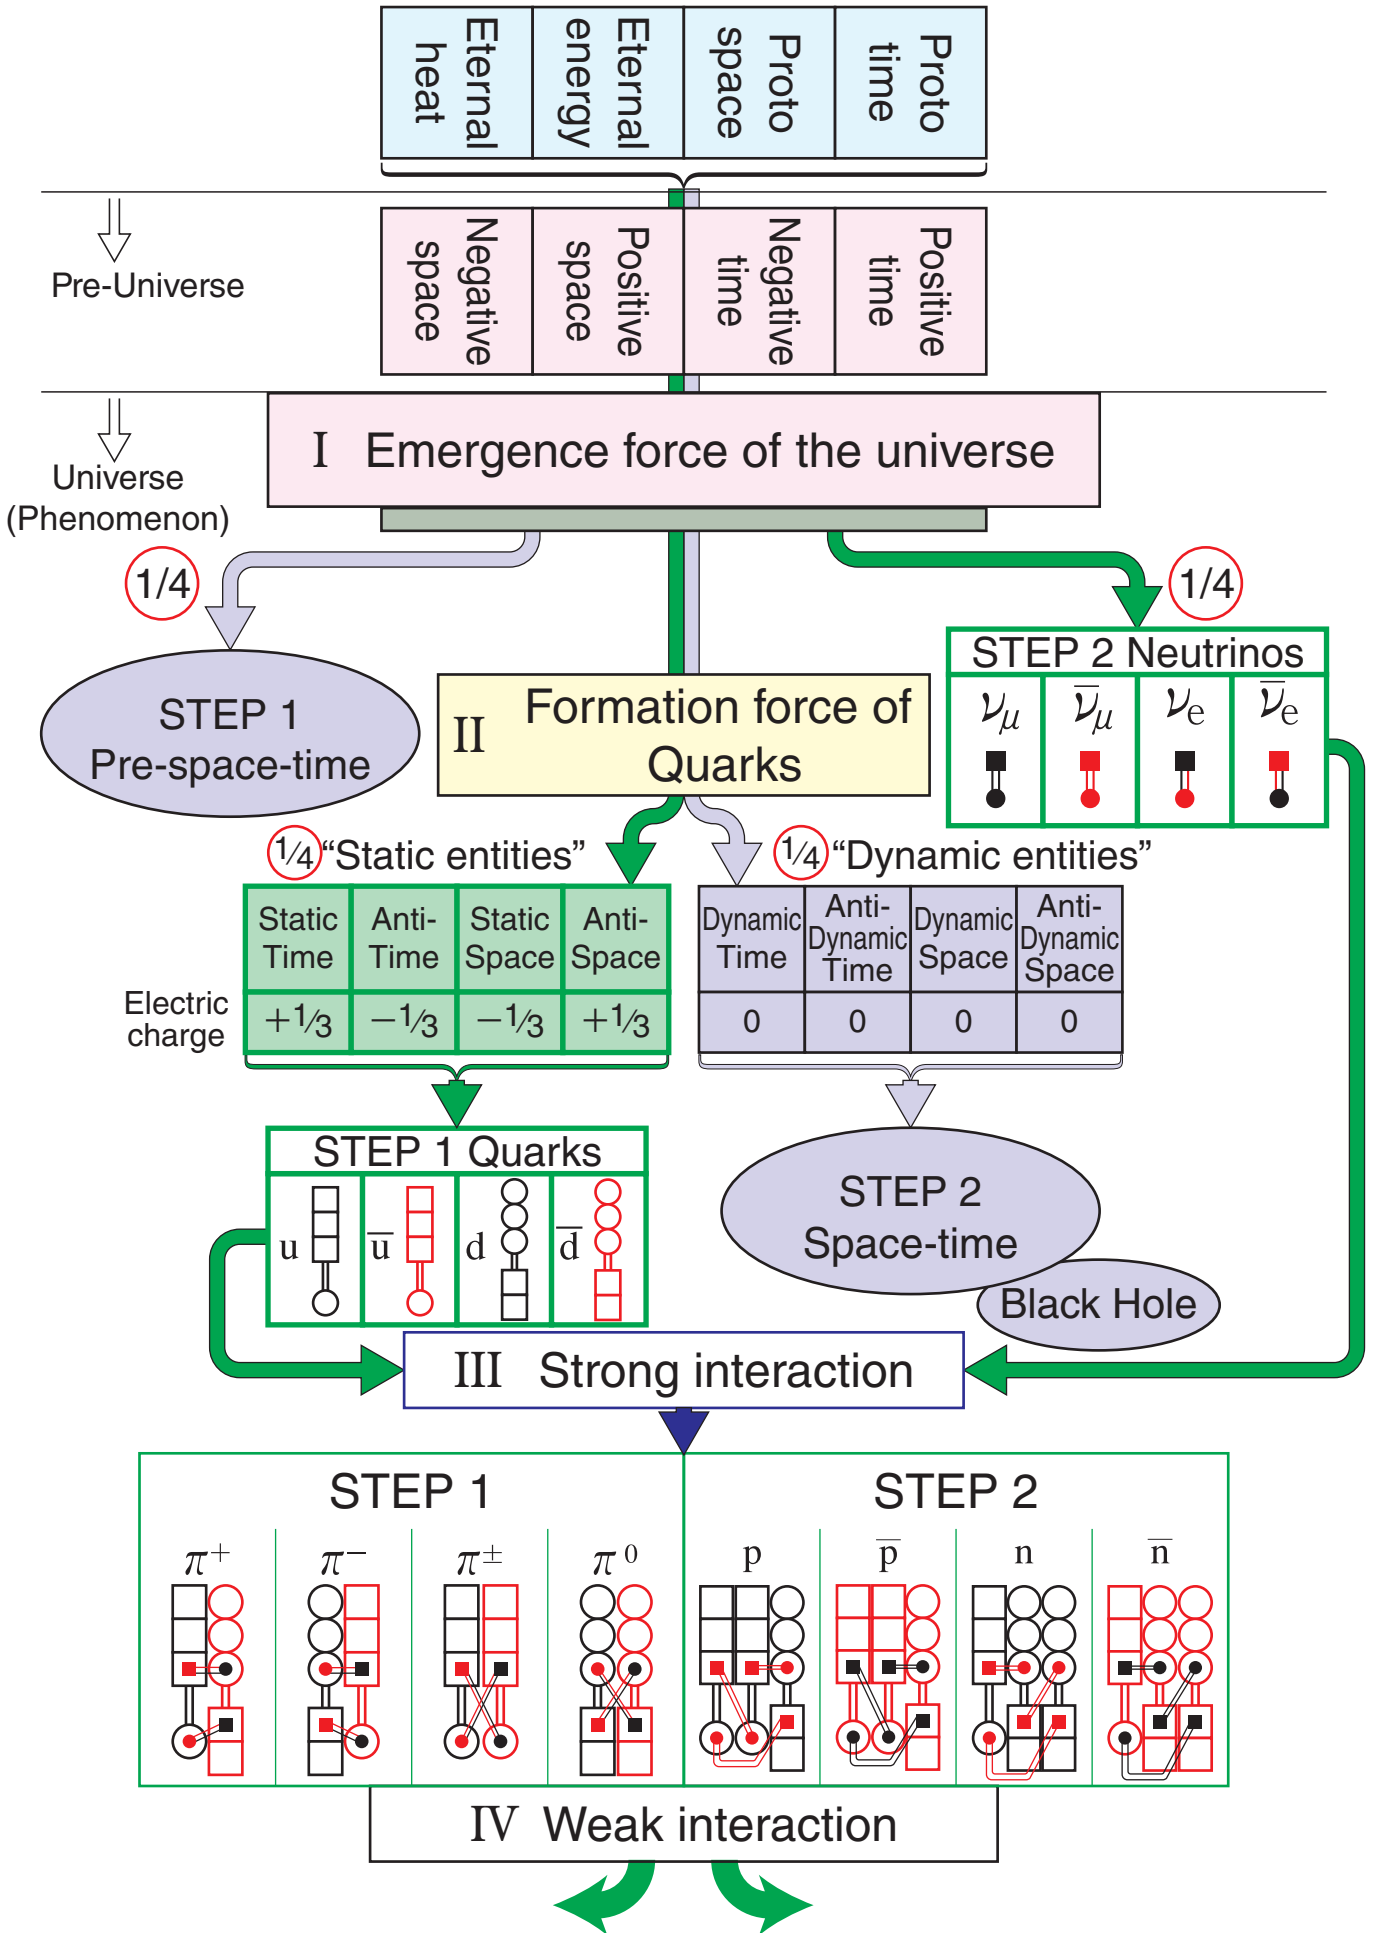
Eternal heat

Eternal energy

Proto space

Proto time

Pre-Universe

Negative space

Positive space

Negative time

Positive time

Universe (Phenomenon)

I Emergence force of the universe

1/4

1/4

STEP 1 Pre-space-time

II Formation force of Quarks

STEP 2 Neutrinos

| $\nu_\mu$ | $\overline{\nu}_\mu$ | $\nu_e$ | $\overline{\nu}_e$ |
|---|---|---|---|

$\frac{1}{4}$"Static entities"

$\frac{1}{4}$"Dynamic entities"

| | Static Time | Anti-Time | Static Space | Anti-Space |
|---|---|---|---|---|
| Electric charge | $+\frac{1}{3}$ | $-\frac{1}{3}$ | $-\frac{1}{3}$ | $+\frac{1}{3}$ |

| Dynamic Time | Anti-Dynamic Time | Dynamic Space | Anti-Dynamic Space |
|---|---|---|---|
| 0 | 0 | 0 | 0 |

STEP 1 Quarks

u $\overline{u}$ d $\overline{d}$

STEP 2 Space-time

Black Hole

III Strong interaction

STEP 1

$\pi^+$ $\pi^-$ $\pi^\pm$ $\pi^0$

STEP 2

p $\overline{p}$ n $\overline{n}$

IV Weak interaction